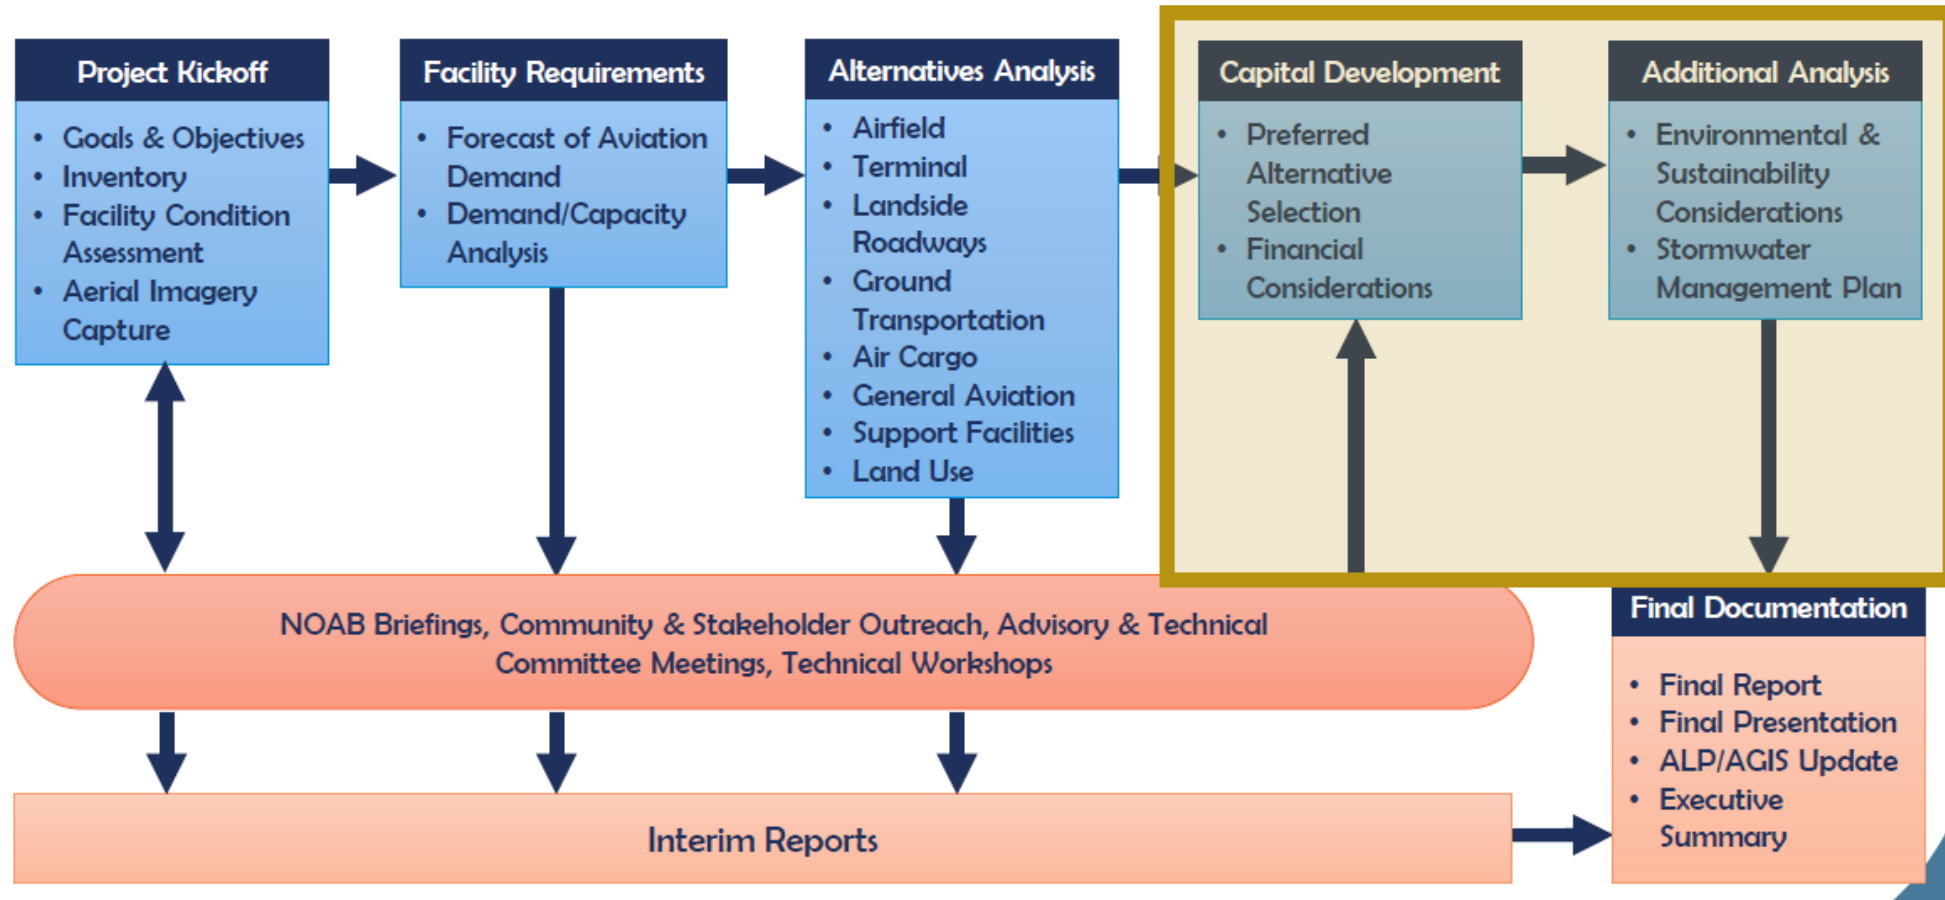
Project Kickoff

- Goals & Objectives
- Inventory
- Facility Condition Assessment
- Aerial Imagery Capture

Facility Requirements

- Forecast of Aviation Demand
- Demand/Capacity Analysis

Alternatives Analysis

- Airfield
- Terminal
- Landside Roadways
- Ground Transportation
- Air Cargo
- General Aviation
- Support Facilities
- Land Use

Capital Development

- Preferred Alternative Selection
- Financial Considerations

Additional Analysis

- Environmental & Sustainability Considerations
- Stormwater Management Plan

NOAB Briefings, Community & Stakeholder Outreach, Advisory & Technical Committee Meetings, Technical Workshops

Final Documentation

- Final Report
- Final Presentation
- ALP/AGIS Update
- Executive Summary

Interim Reports